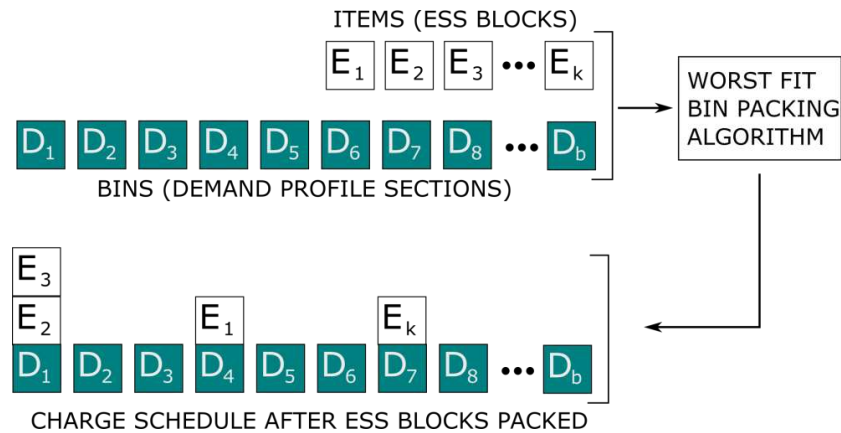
ITEMS (ESS BLOCKS)

$E_1$ $E_2$ $E_3$ ••• $E_k$

$D_1$ $D_2$ $D_3$ $D_4$ $D_5$ $D_6$ $D_7$ $D_8$ ••• $D_b$

BINS (DEMAND PROFILE SECTIONS)

WORST FIT BIN PACKING ALGORITHM

$E_3$
$E_2$ $E_1$ $E_k$

$D_1$ $D_2$ $D_3$ $D_4$ $D_5$ $D_6$ $D_7$ $D_8$ ••• $D_b$

CHARGE SCHEDULE AFTER ESS BLOCKS PACKED